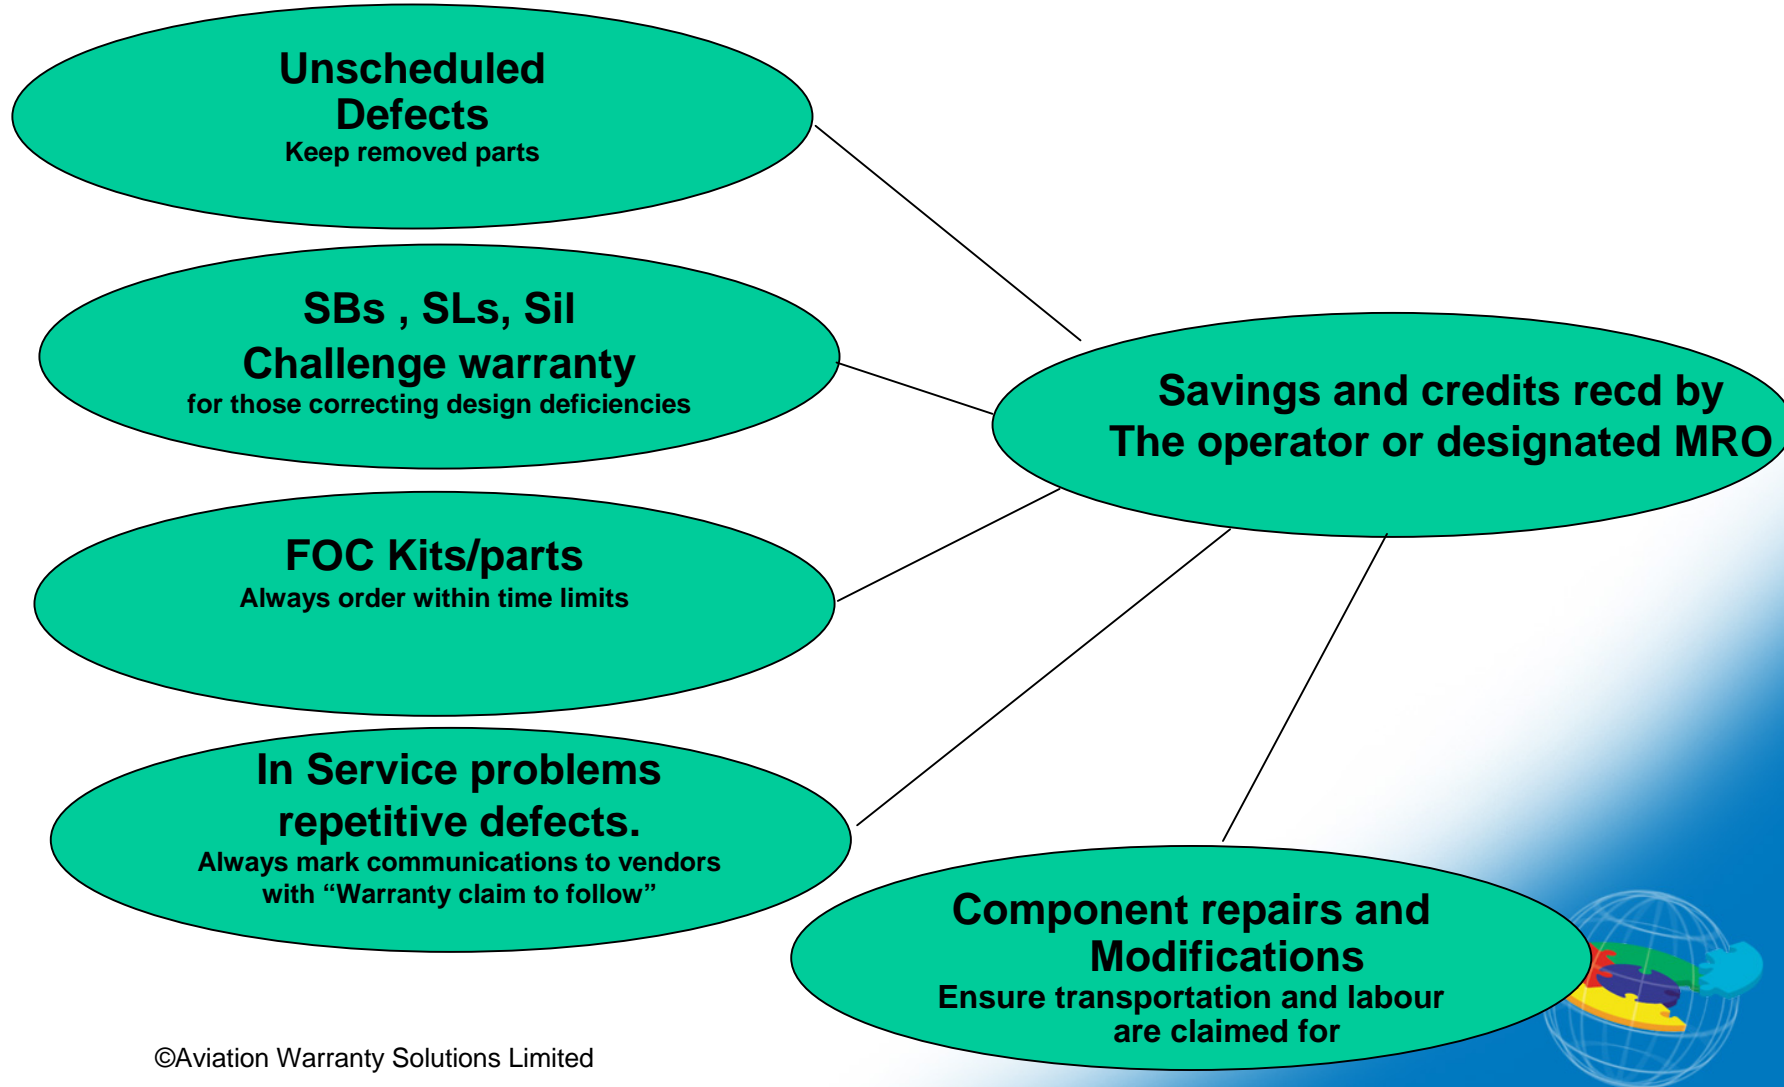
Unscheduled Defects
Keep removed parts

SBs , SLs, Sil
Challenge warranty
for those correcting design deficiencies

FOC Kits/parts
Always order within time limits

In Service problems repetitive defects.
Always mark communications to vendors with “Warranty claim to follow”

Savings and credits recd by The operator or designated MRO

Component repairs and Modifications
Ensure transportation and labour are claimed for

©Aviation Warranty Solutions Limited